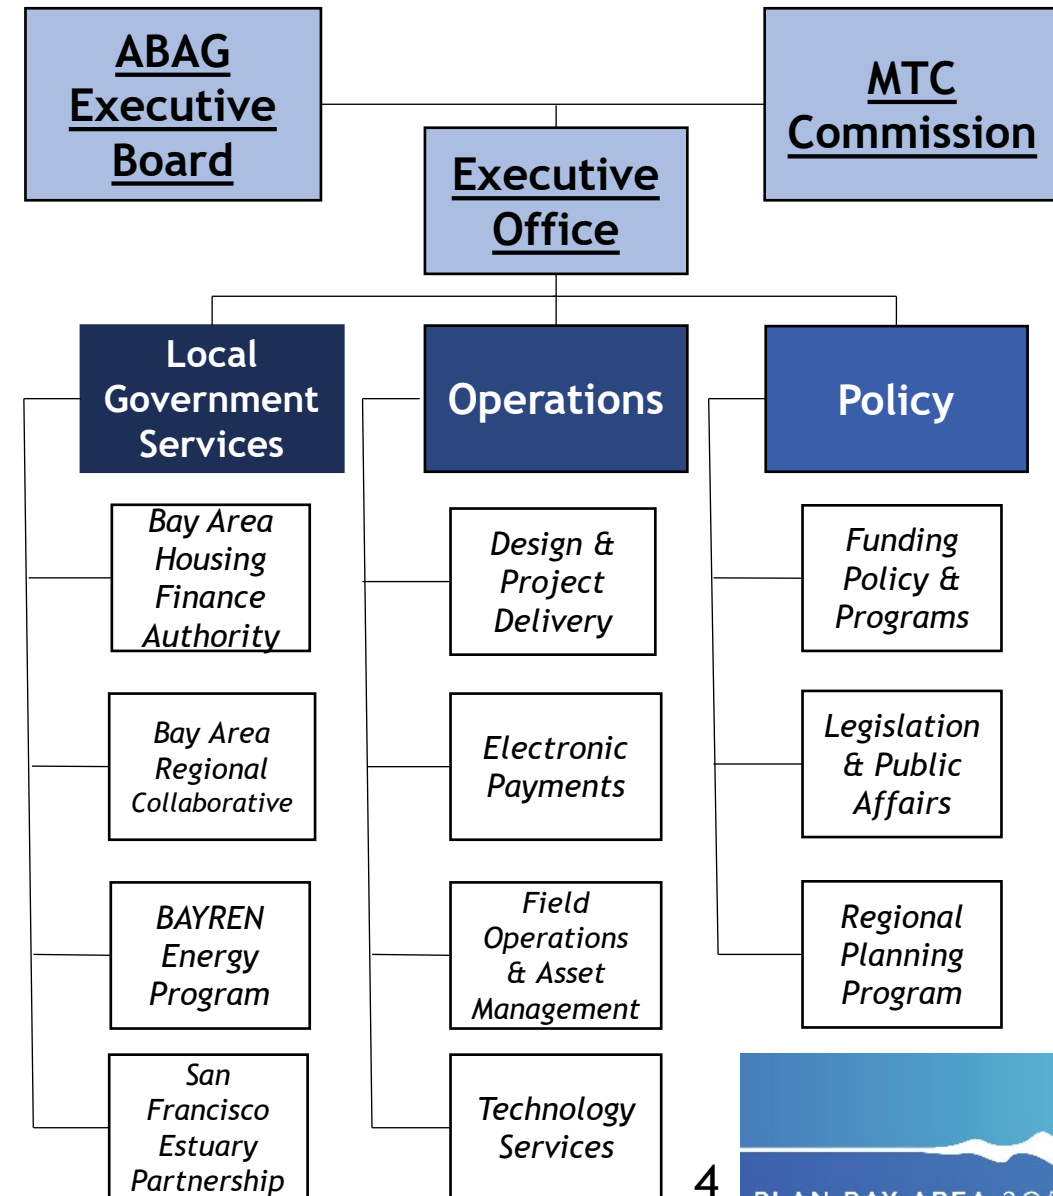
ABAG Executive Board

MTC Commission

Executive Office

Local Government Services

Operations

Policy

Bay Area Housing Finance Authority

Bay Area Regional Collaborative

BAYREN Energy Program

San Francisco Estuary Partnership

Design & Project Delivery

Electronic Payments

Field Operations & Asset Management

Technology Services

Funding Policy & Programs

Legislation & Public Affairs

Regional Planning Program

4

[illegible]